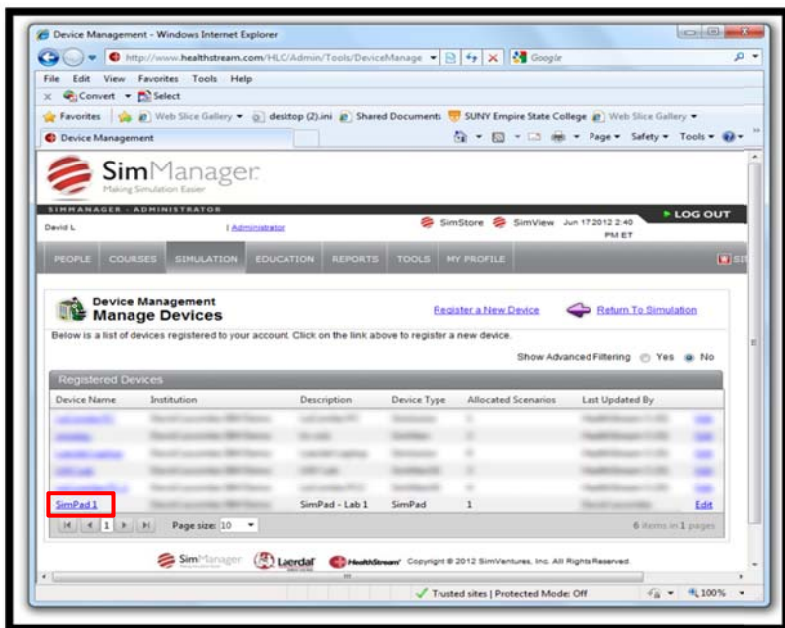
Device Management - Windows Internet Explorer

http://www.healthstream.com/HLC/Admin/Tools/DeviceManage

Google

File Edit View Favorites Tools Help

Convert Select

Favorites Web Slice Gallery desitop (2).ini Shared Document SUNY Empire State College Web Slice Gallery

Device Management

Page Safety Tools

SimManager
Making Simulation Easier

SIMMANAGER - ADMINISTRATOR

David L | Administrator

SimStore SimView Jun 17 2012 2:40 PM ET

LOG OUT

PEOPLE COURSES SIMULATION EDUCATION REPORTS TOOLS MY PROFILE

Device Management
Manage Devices

Register a New Device

Return To Simulation

Below is a list of devices registered to your account. Click on the link above to register a new device.

Show Advanced Filtering Yes No

Registered Devices

| Device Name | Institution | Description | Device Type | Allocated Scenarios | Last Updated By | |
|---|---|---|---|---|---|---|
| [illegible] | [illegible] | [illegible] | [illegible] | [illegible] | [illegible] | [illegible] |
| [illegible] | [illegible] | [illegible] | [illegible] | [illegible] | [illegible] | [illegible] |
| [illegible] | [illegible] | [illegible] | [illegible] | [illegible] | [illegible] | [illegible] |
| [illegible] | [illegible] | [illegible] | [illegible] | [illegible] | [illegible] | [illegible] |
| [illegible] | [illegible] | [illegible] | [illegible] | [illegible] | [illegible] | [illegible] |
| SimPad 1 | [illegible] | SimPad - Lab 1 | SimPad | 1 | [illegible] | Edit |

1 Page size: 10

6 items in 1 pages

SimManager Laerdal HealthStream Copyright © 2012 SimVentures, Inc. All Rights Reserved.

Trusted sites | Protected Mode: Off

100%